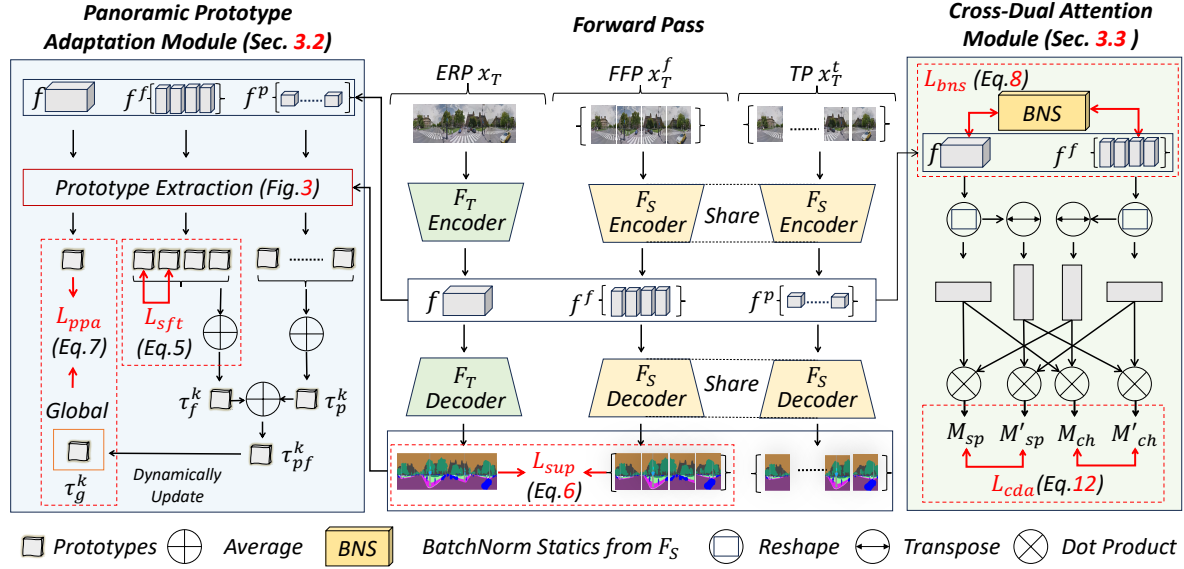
Panoramic Prototype Adaptation Module (Sec. 3.2)

Forward Pass

Cross-Dual Attention Module (Sec. 3.3 )

ERP $x_T$

FFP $x_T^f$

TP $x_T^t$

$f$ $f^f$ $f^p$

Prototype Extraction (Fig.3)

$L_{ppa}$ (Eq.7)

$L_{sft}$ (Eq.5)

Global

$\tau_f^k$ $\tau_p^k$

$\tau_{pf}^k$

$\tau_g^k$

Dynamically Update

$F_T$ Encoder

$F_S$ Encoder

Share

$F_S$ Encoder

$f$ $f^f$ $f^p$

$F_T$ Decoder

$F_S$ Decoder

Share

$F_S$ Decoder

$L_{sup}$ (Eq.6)

$L_{bns}$ (Eq.8)

BNS

$f$ $f^f$

$M_{sp}$ $M'_{sp}$ $M_{ch}$ $M'_{ch}$

$L_{cda}$(Eq.12)

Prototypes Average BNS BatchNorm Statics from $F_S$ Reshape Transpose Dot Product